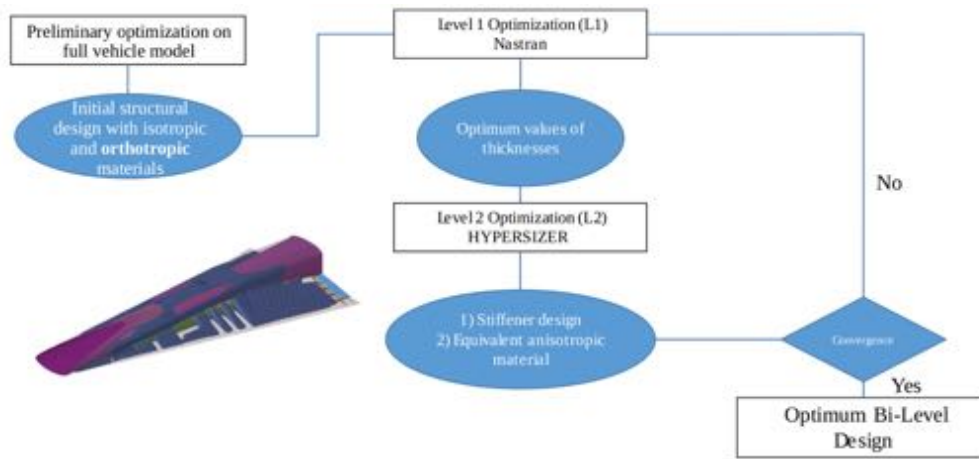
Preliminary optimization on full vehicle model

Initial structural design with isotropic and **orthotropic** materials

Level 1 Optimization (L1) Nastran

Optimum values of thicknesses

Level 2 Optimization (L2) HYPERSIZER

1) Stiffener design
2) Equivalent anisotropic material

No

Convergence

Yes

Optimum Bi-Level Design